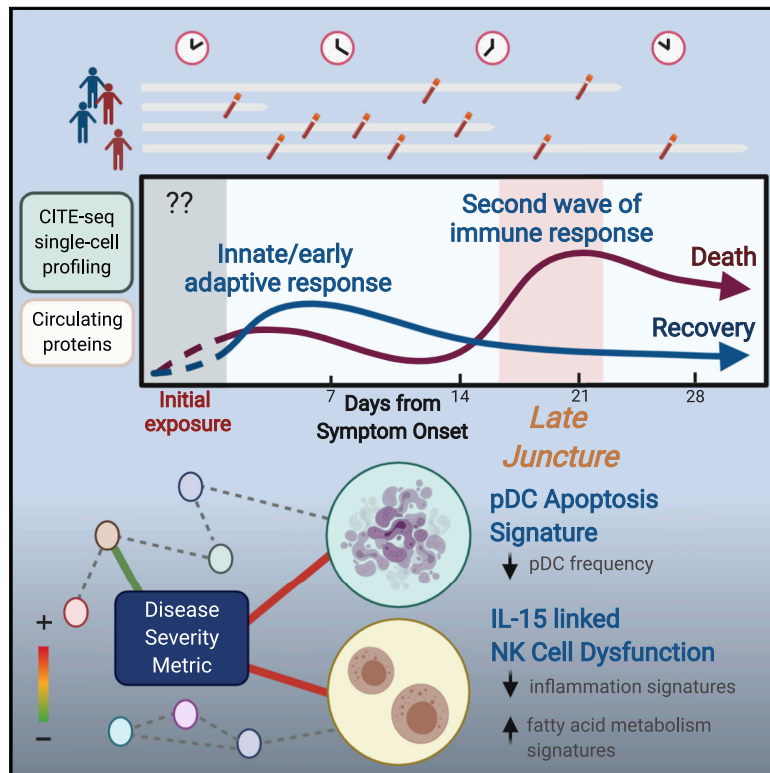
CITE-seq single-cell profiling

Circulating proteins

??

Innate/early adaptive response

Second wave of immune response

Death

Recovery

Initial exposure

7

14

21

28

Days from Symptom Onset

Late Juncture

pDC Apoptosis Signature

↓ pDC frequency

+

−

Disease Severity Metric

IL-15 linked NK Cell Dysfunction

↓ inflammation signatures

↑ fatty acid metabolism signatures